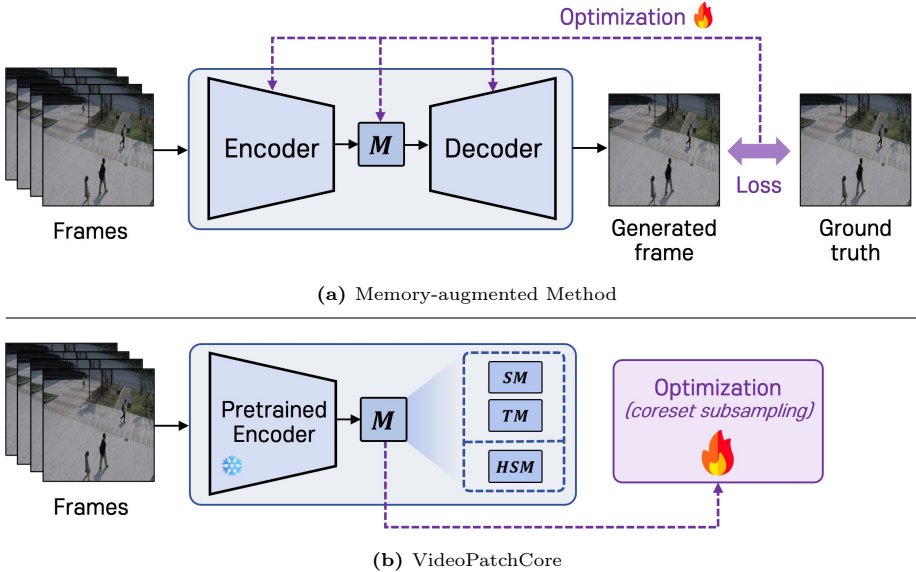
Optimization 🔥

Frames

Encoder

$M$

Decoder

Generated frame

Loss

Ground truth

**(a)** Memory-augmented Method

Frames

Pretrained Encoder

$M$

$SM$

$TM$

$HSM$

Optimization
(coreset subsampling)

**(b)** VideoPatchCore